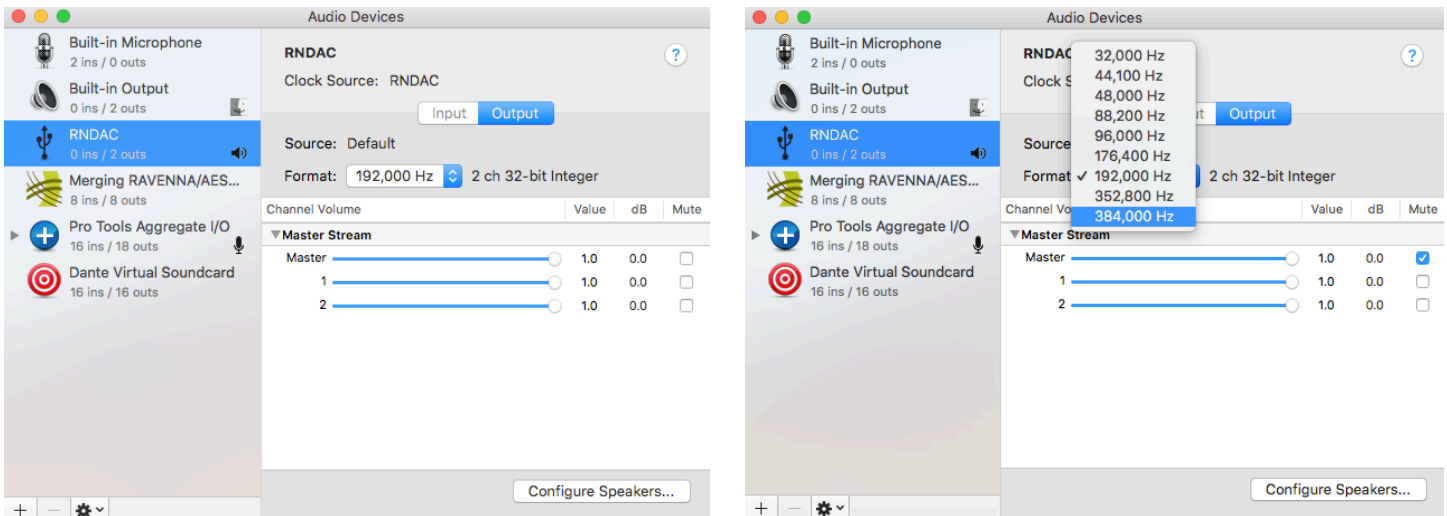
Audio Devices

Built-in Microphone
2 ins / 0 outs

Built-in Output
0 ins / 2 outs

RNDAC
0 ins / 2 outs

Merging RAVENNA/AES...
8 ins / 8 outs

Pro Tools Aggregate I/O
16 ins / 18 outs

Dante Virtual Soundcard
16 ins / 16 outs

RNDAC

Clock Source: RNDAC

?

Input Output

Source: Default

Format: 192,000 Hz 2 ch 32-bit Integer

| Channel Volume | Value | dB | Mute |
|---|---|---|---|
| ▼Master Stream | | | |
| Master | 1.0 | 0.0 | |
| 1 | 1.0 | 0.0 | |
| 2 | 1.0 | 0.0 | |

Configure Speakers...

+ —

Audio Devices

Built-in Microphone
2 ins / 0 outs

Built-in Output
0 ins / 2 outs

RNDAC
0 ins / 2 outs

Merging RAVENNA/AES...
8 ins / 8 outs

Pro Tools Aggregate I/O
16 ins / 18 outs

Dante Virtual Soundcard
16 ins / 16 outs

RNDAC

Clock S

?

ut Output

Source

Format 2 ch 32-bit Integer

32,000 Hz
44,100 Hz
48,000 Hz
88,200 Hz
96,000 Hz
176,400 Hz
✓ 192,000 Hz
352,800 Hz
384,000 Hz

| Channel Vo | Value | dB | Mute |
|---|---|---|---|
| ▼Master Stream | | | |
| Master | 1.0 | 0.0 | ✓ |
| 1 | 1.0 | 0.0 | |
| 2 | 1.0 | 0.0 | |

Configure Speakers...

+ —